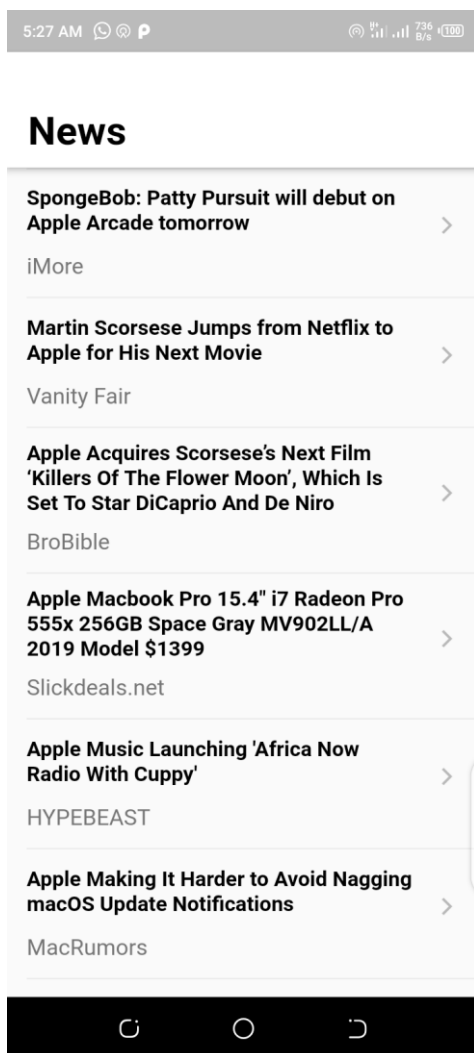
5:27 AM 736 B/s 100

News

SpongeBob: Patty Pursuit will debut on Apple Arcade tomorrow

iMore

Martin Scorsese Jumps from Netflix to Apple for His Next Movie

Vanity Fair

Apple Acquires Scorsese's Next Film 'Killers Of The Flower Moon', Which Is Set To Star DiCaprio And De Niro

BroBible

Apple Macbook Pro 15.4" i7 Radeon Pro 555x 256GB Space Gray MV902LL/A 2019 Model $1399

Slickdeals.net

Apple Music Launching 'Africa Now Radio With Cuppy'

HYPEBEAST

Apple Making It Harder to Avoid Nagging macOS Update Notifications

MacRumors